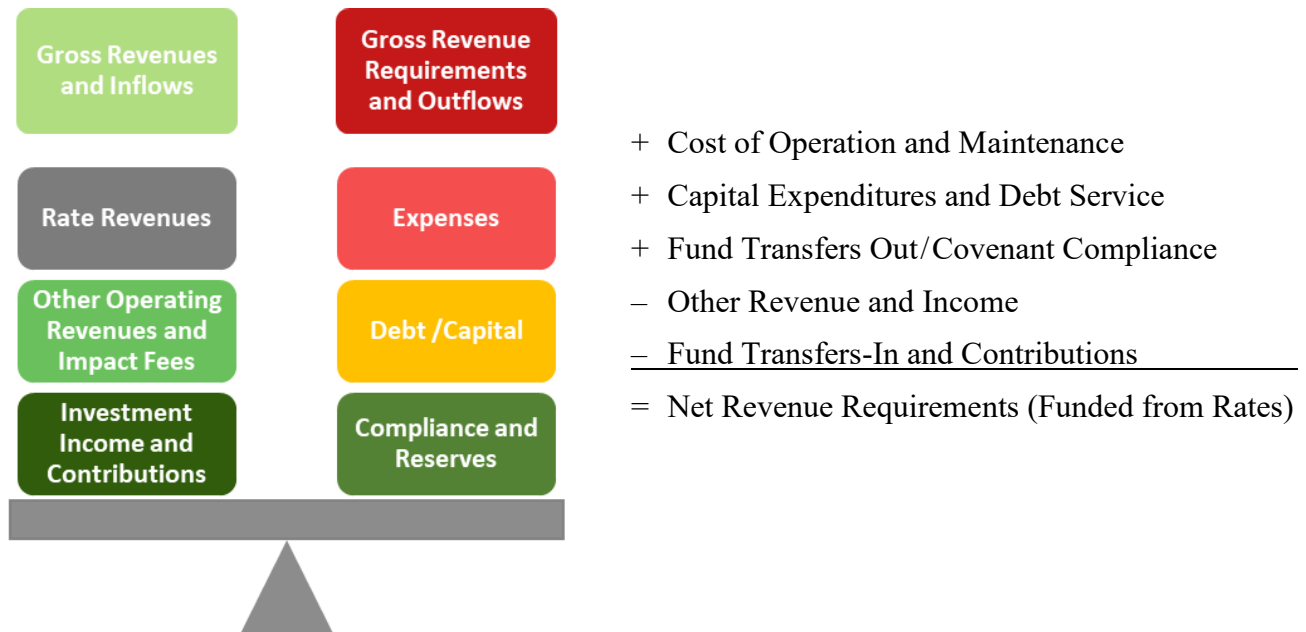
Gross Revenues and Inflows

Gross Revenue Requirements and Outflows

Rate Revenues

Expenses

Other Operating Revenues and Impact Fees

Debt /Capital

Investment Income and Contributions

Compliance and Reserves

+ Cost of Operation and Maintenance

+ Capital Expenditures and Debt Service

+ Fund Transfers Out/Covenant Compliance

– Other Revenue and Income

– Fund Transfers-In and Contributions

= Net Revenue Requirements (Funded from Rates)